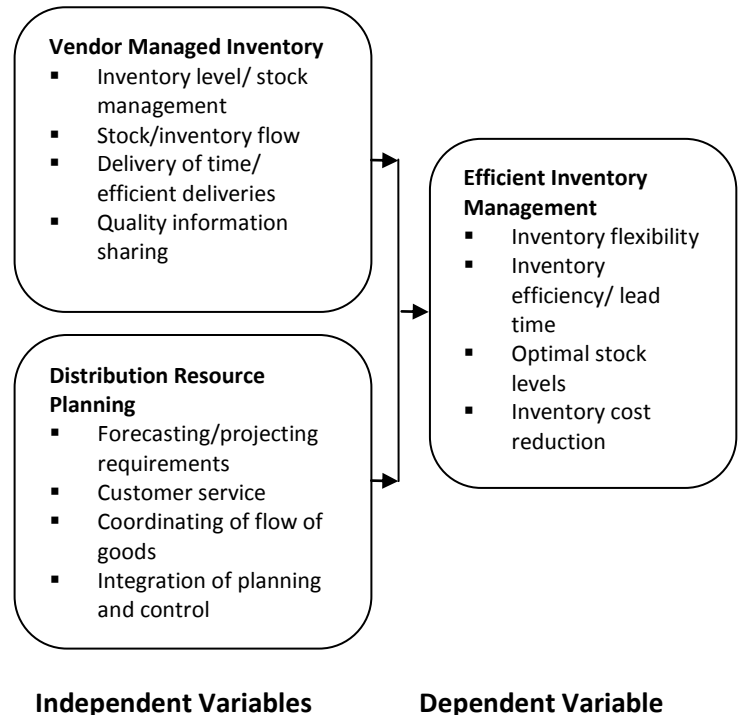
**Vendor Managed Inventory**
- Inventory level/ stock management
- Stock/inventory flow
- Delivery of time/ efficient deliveries
- Quality information sharing

**Distribution Resource Planning**
- Forecasting/projecting requirements
- Customer service
- Coordinating of flow of goods
- Integration of planning and control

**Efficient Inventory Management**
- Inventory flexibility
- Inventory efficiency/ lead time
- Optimal stock levels
- Inventory cost reduction

**Independent Variables**

**Dependent Variable**